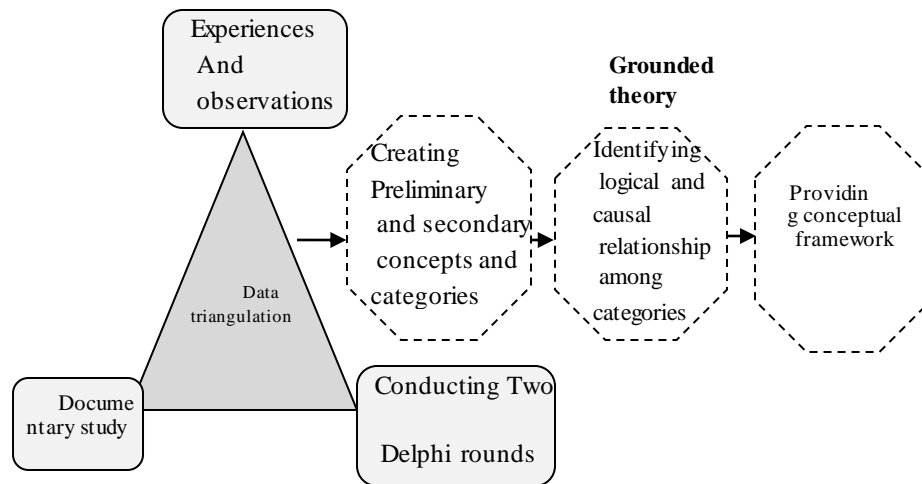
Experiences And observations

Grounded theory

Creating Preliminary and secondary concepts and categories

Identifying logical and causal relationship among categories

Providing conceptual framework

Data triangulation

Documentary study

Conducting Two Delphi rounds